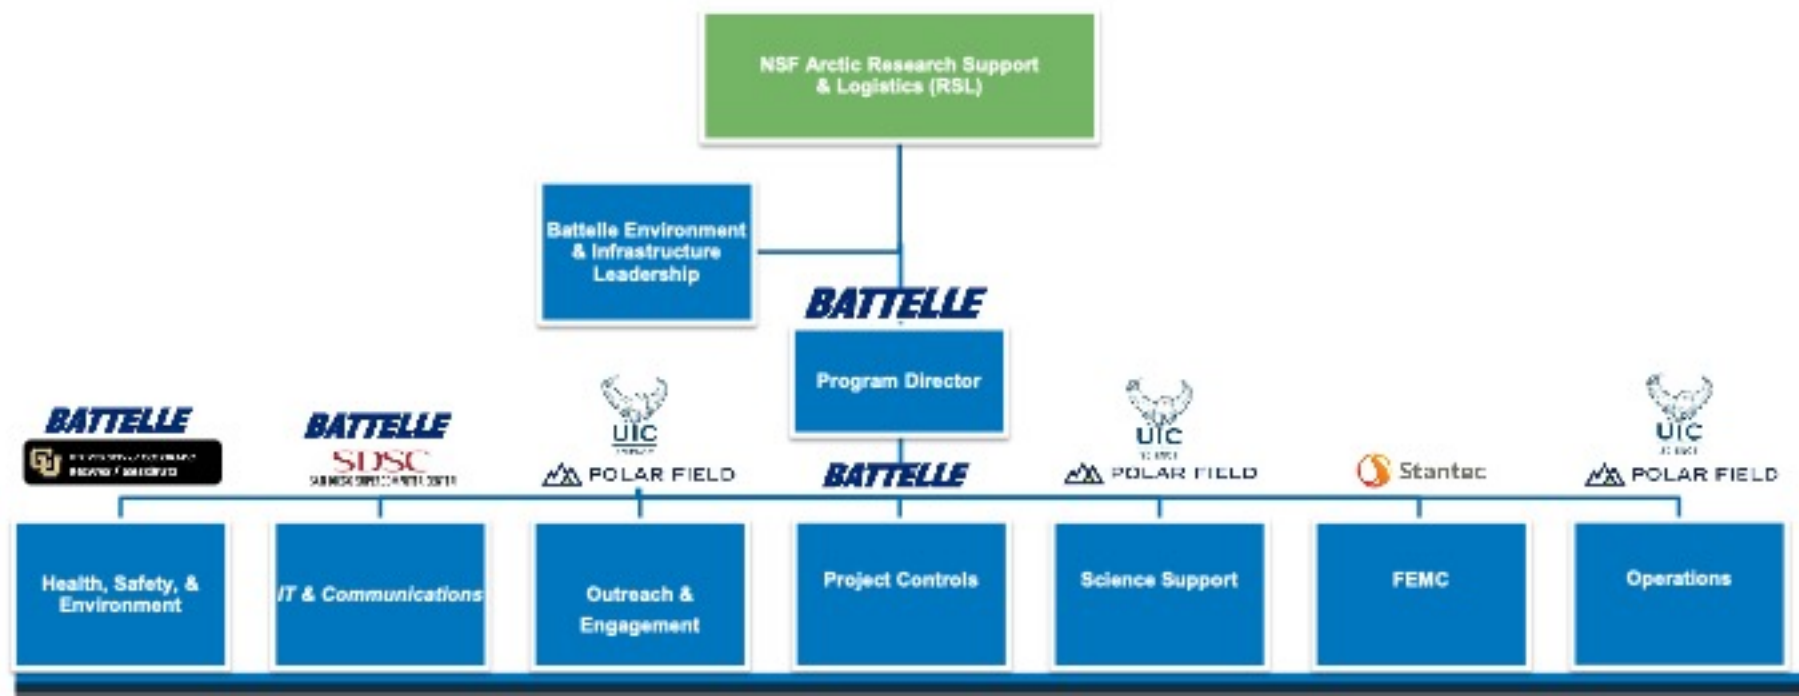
NSF Arctic Research Support & Logistics (RSL)

Battelle Environment & Infrastructure Leadership

BATTELLE

Program Director

BATTELLE

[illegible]

BATTELLE

SDSC

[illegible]

UIC

POLAR FIELD

BATTELLE

UIC

POLAR FIELD

Stantec

UIC

POLAR FIELD

Health, Safety, & Environment

IT & Communications

Outreach & Engagement

Project Controls

Science Support

FEMC

Operations